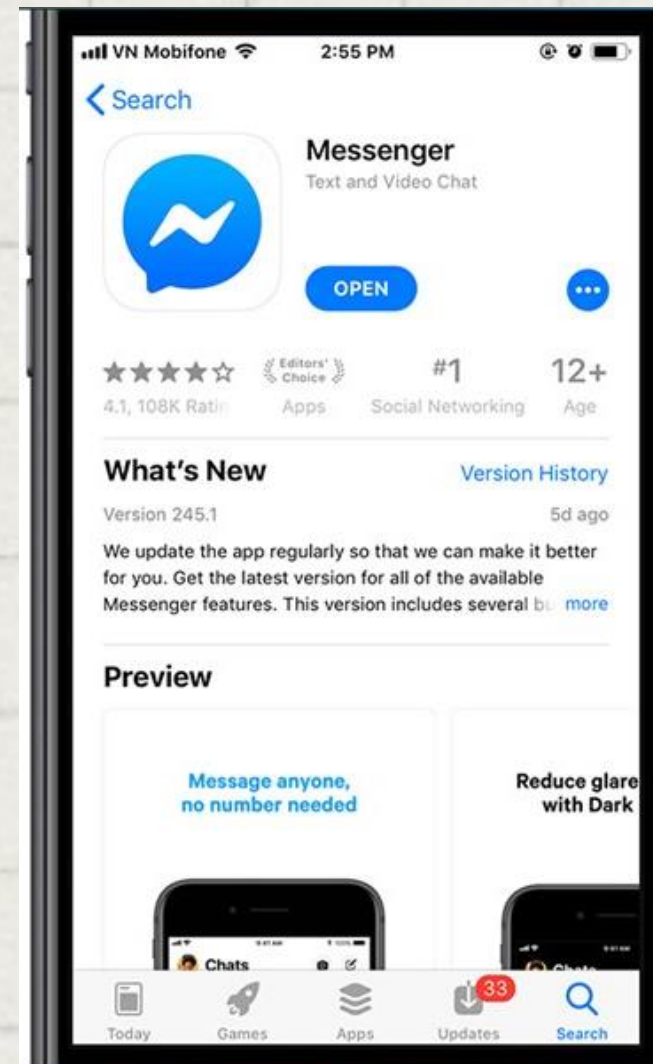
VN Mobifone 2:55 PM

Search

Messenger
Text and Video Chat

OPEN

4.1, 108K Ratin

Editors' Choice
Apps

#1
Social Networking

12+
Age

What's New

Version History

Version 245.1

5d ago

We update the app regularly so that we can make it better for you. Get the latest version for all of the available Messenger features. This version includes several b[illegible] more

Preview

Message anyone, no number needed

Chats

Reduce glare with Dark

Today Games Apps 33 Updates Search